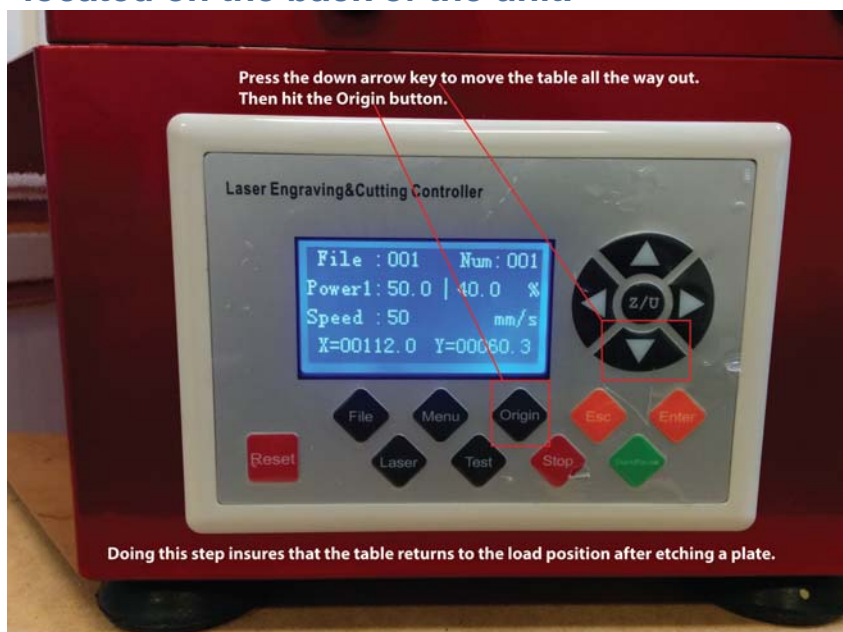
located on the back of the unit

Press the down arrow key to move the table all the way out. Then hit the Origin button.

Laser Engraving&Cutting Controller

File : 001 Num: 001
Power1: 50.0 | 40.0 %
Speed : 50 mm/s
X=00112.0 Y=00060.3

Z/U

File
Menu
Origin
Esc
Enter
Reset
Laser
Test
Stop
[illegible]

Doing this step insures that the table returns to the load position after etching a plate.